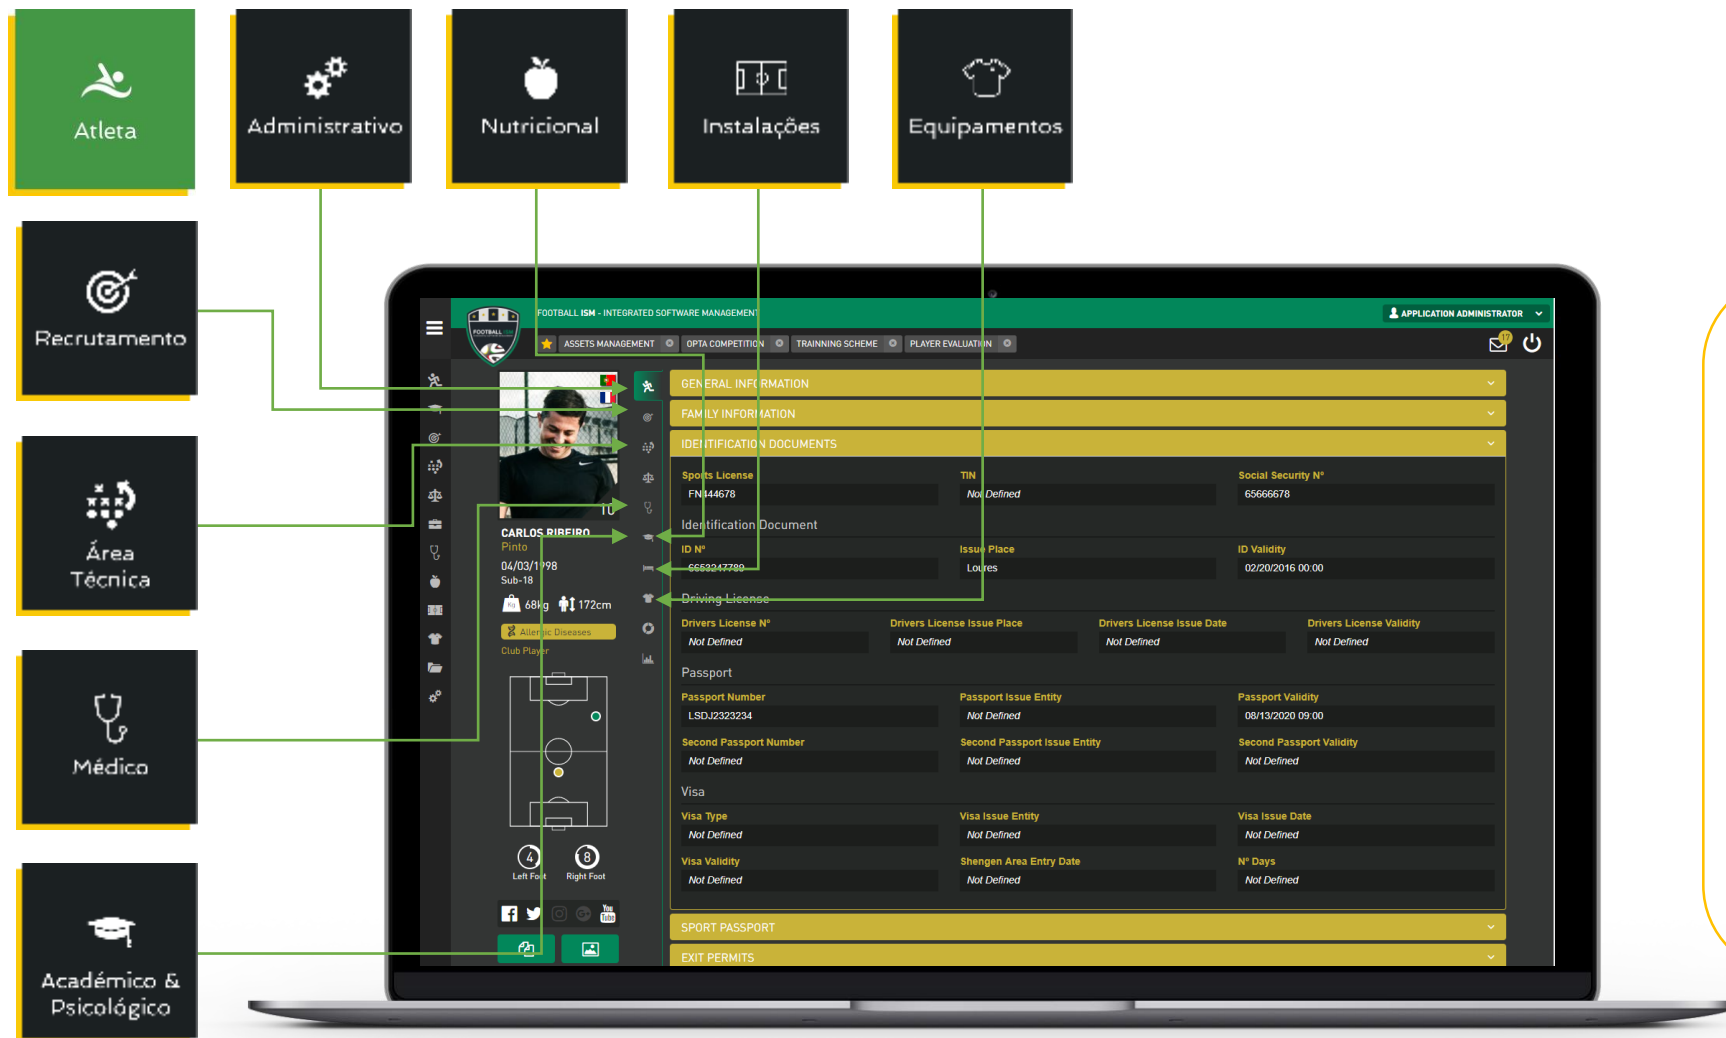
Atleta

Administrativo

Nutricional

Instalações

Equipamentos

Recrutamento

Área Técnica

Médico

Académico & Psicológico

FOOTBALL ISM - INTEGRATED SOFTWARE MANAGEMENT

APPLICATION ADMINISTRATOR

ASSETS MANAGEMENT OPTA COMPETITION TRAINNING SCHEME PLAYER EVALUATION

10

CARLOS RIBEIRO
Pinto
04/03/1998
Sub-18
68kg 172cm
Allergic Diseases
Club Player

4 Left Foot
8 Right Foot

GENERAL INFORMATION

FAMILY INFORMATION

IDENTIFICATION DOCUMENTS

| Sports License | TIN | Social Security Nº |
|---|---|---|
| FN144678 | Not Defined | 65666678 |

Identification Document

| ID Nº | Issue Place | ID Validity |
|---|---|---|
| 6653247789 | Loures | 02/20/2016 00:00 |

Driving License

| Drivers License Nº | Drivers License Issue Place | Drivers License Issue Date | Drivers License Validity |
|---|---|---|---|
| Not Defined | Not Defined | Not Defined | Not Defined |

Passport

| Passport Number | Passport Issue Entity | Passport Validity |
|---|---|---|
| LSDJ2323234 | Not Defined | 08/13/2020 09:00 |
| Second Passport Number | Second Passport Issue Entity | Second Passport Validity |
| Not Defined | Not Defined | Not Defined |

Visa

| Visa Type | Visa Issue Entity | Visa Issue Date |
|---|---|---|
| Not Defined | Not Defined | Not Defined |
| Visa Validity | Shengen Area Entry Date | Nº Days |
| Not Defined | Not Defined | Not Defined |

SPORT PASSPORT

EXIT PERMITS